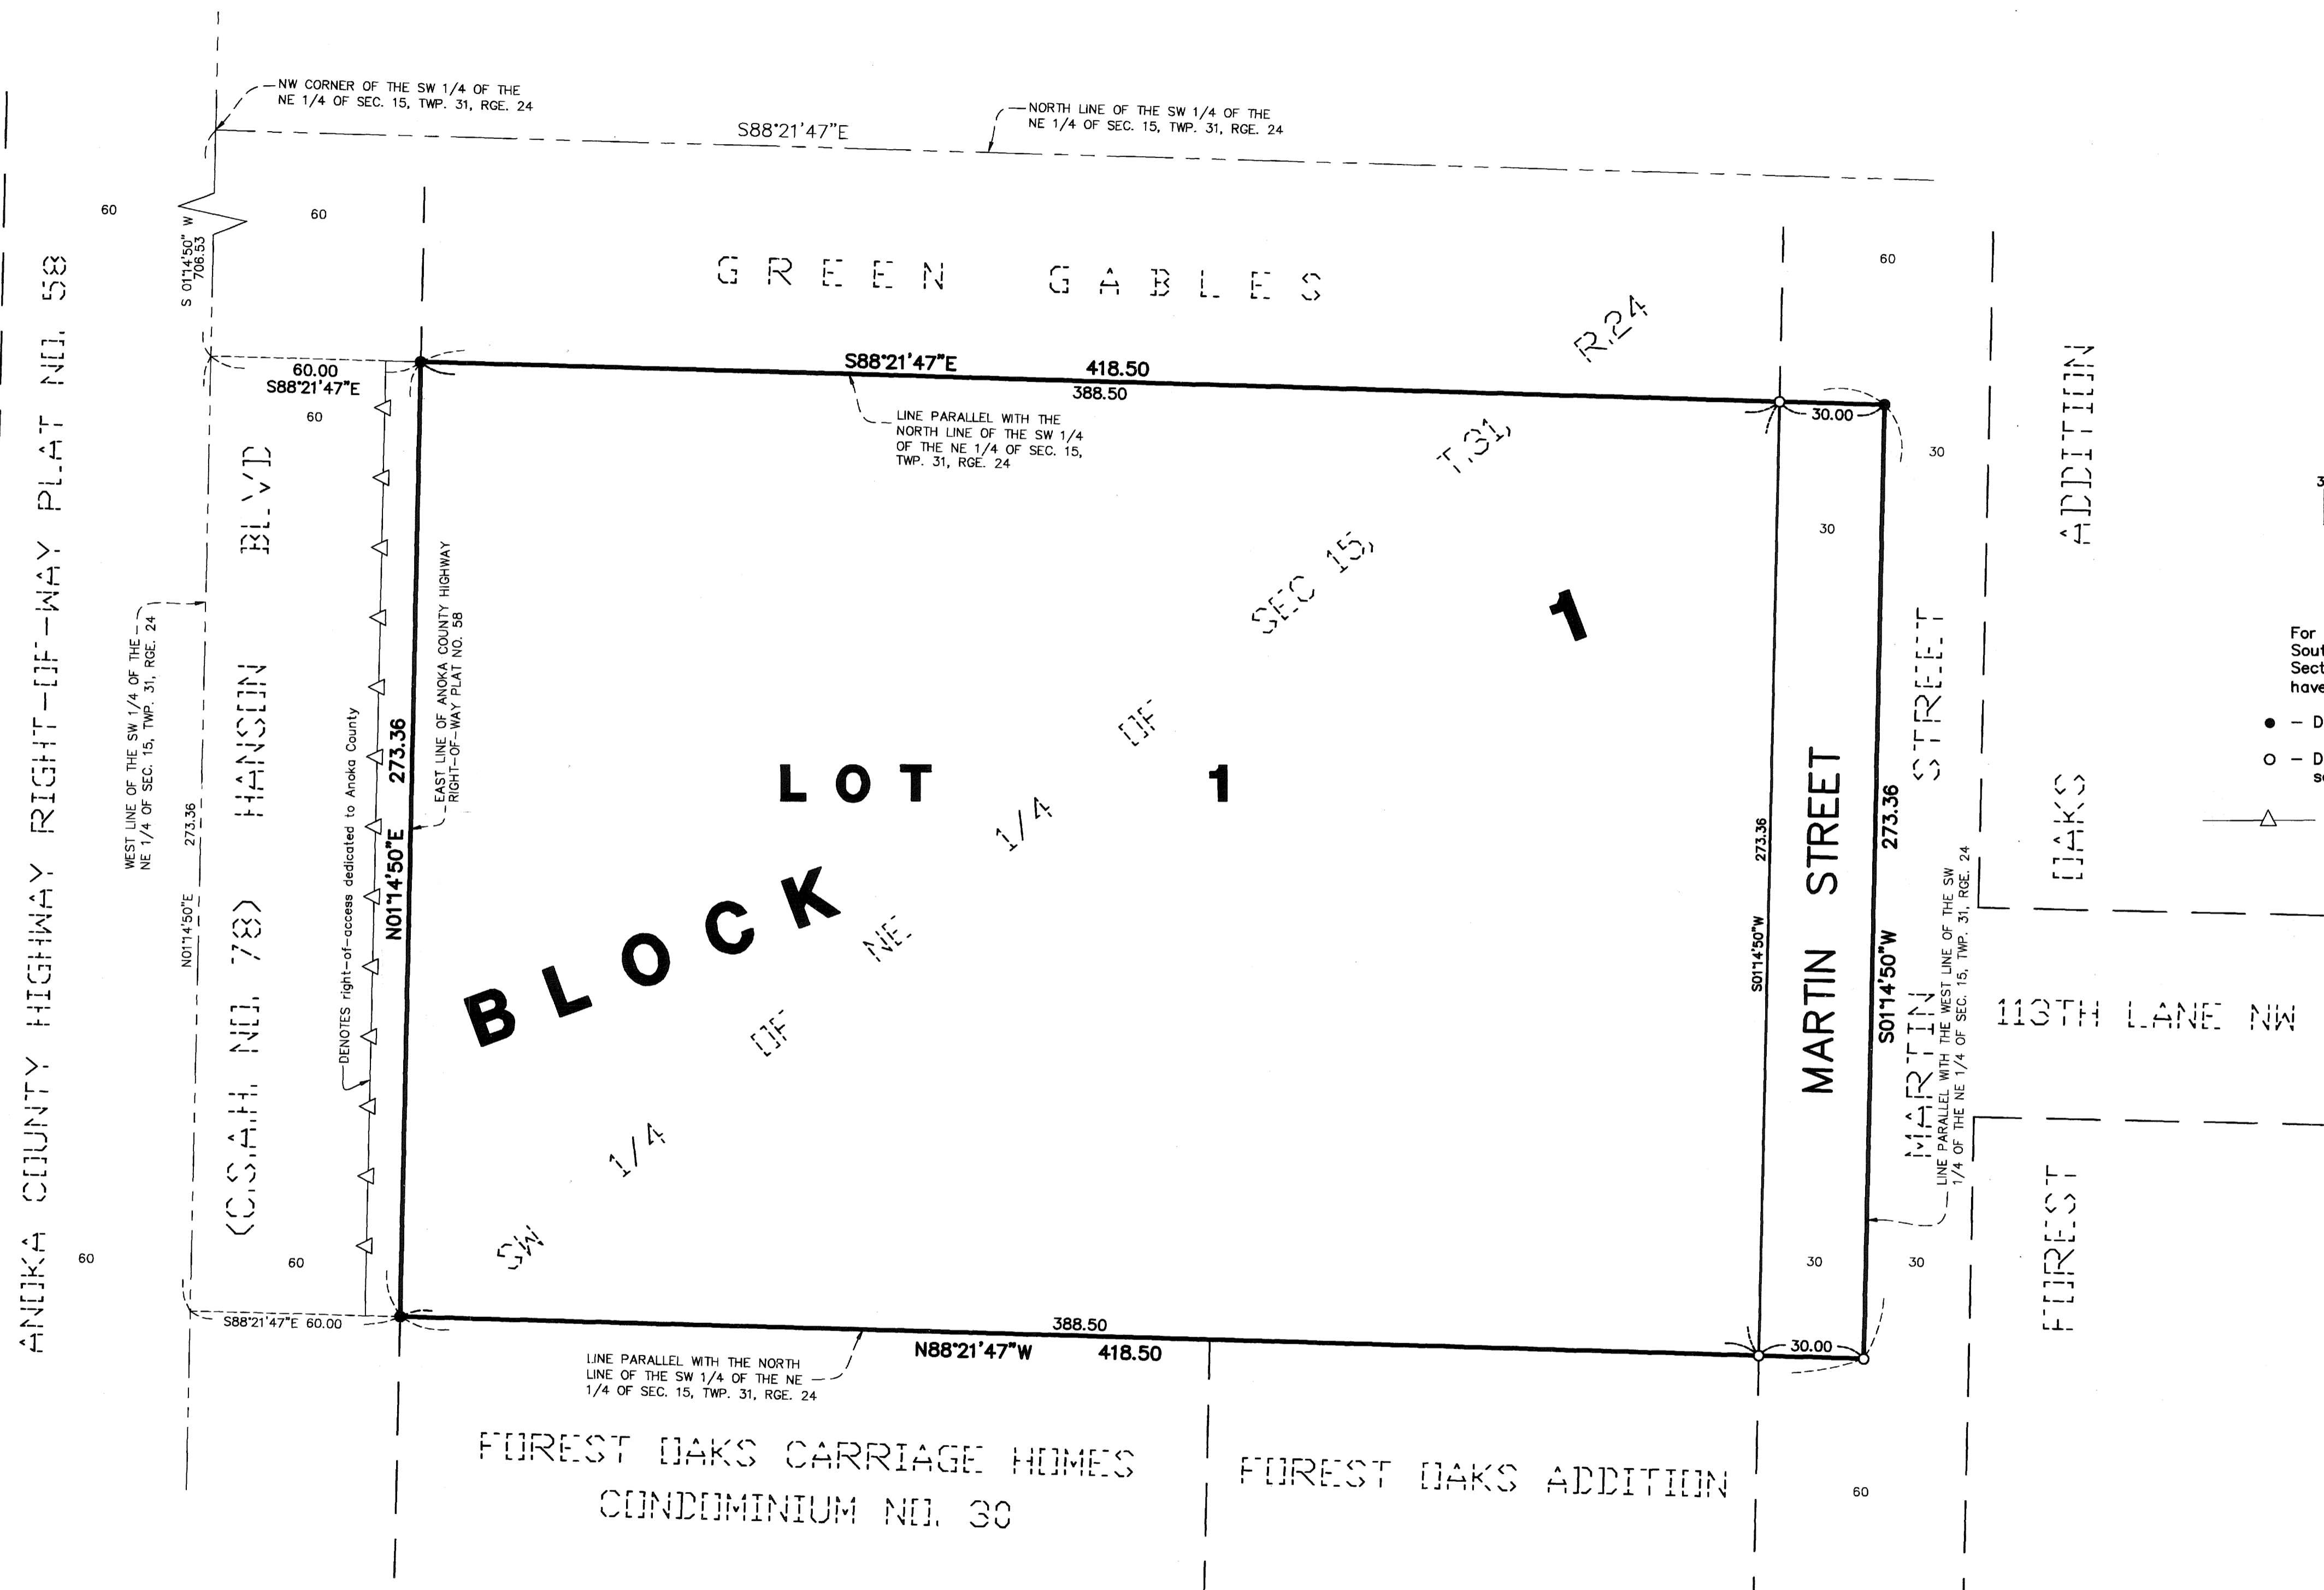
NW CORNER OF THE SW 1/4 OF THE NE 1/4 OF SEC. 15, TWP. 31, RGE. 24

NORTH LINE OF THE SW 1/4 OF THE NE 1/4 OF SEC. 15, TWP. 31, RGE. 24

S88°21'47"E

60

60

S 01°14'50" W 706.53

GREEN GABLES

60

ANOKA COUNTY HIGHWAY RIGHT-OF-WAY PLAT NO. 58

60.00
S88°21'47"E

S88°21'47"E 418.50
388.50

R.24

LINE PARALLEL WITH THE NORTH LINE OF THE SW 1/4 OF THE NE 1/4 OF SEC. 15, TWP. 31, RGE. 24

30.00

60

30

30

T.31

ADDITION

BLVD

WEST LINE OF THE SW 1/4 OF THE NE 1/4 OF SEC. 15, TWP. 31, RGE. 24

HANSON

EAST LINE OF ANOKA COUNTY HIGHWAY RIGHT-OF-WAY PLAT NO. 58

SEC 15

1

STREET

For
Sout
Sect
have

• – D

○ – D
s

273.36

273.36

DENOTES right-of-access dedicated to Anoka County

LOT 1

OF

1/4

273.36

MARTIN STREET

273.36

OAKS

N01°14'50"E

N01°14'50"E

(C.S.A.H. NO. 78)

BLOCK

NE

S01°14'50"W

S01°14'50"W

LINE PARALLEL WITH THE WEST LINE OF THE SW 1/4 OF THE NE 1/4 OF SEC. 15, TWP. 31, RGE. 24

MARTIN

113TH LANE NW

OF

1/4

SW

60

60

30

30

FOREST

S88°21'47"E 60.00

388.50

N88°21'47"W 418.50

30.00

LINE PARALLEL WITH THE NORTH LINE OF THE SW 1/4 OF THE NE 1/4 OF SEC. 15, TWP. 31, RGE. 24

FOREST OAKS CARRIAGE HOMES
CONDOMINIUM NO. 30

FOREST OAKS ADDITION

60

3